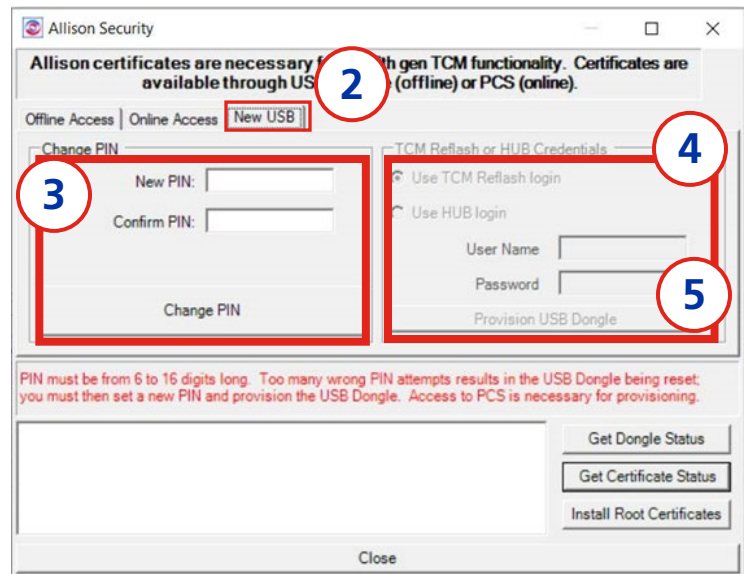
Allison Security

Allison certificates are necessary f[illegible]th gen TCM functionality. Certificates are available through US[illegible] (offline) or PCS (online).

2

Offline Access | Online Access | New USB

Change PIN

3

New PIN:

Confirm PIN:

Change PIN

TCM Reflash or HUB Credentials

4

Use TCM Reflash login

Use HUB login

User Name

Password

5

Provision USB Dongle

PIN must be from 6 to 16 digits long. Too many wrong PIN attempts results in the USB Dongle being reset; you must then set a new PIN and provision the USB Dongle. Access to PCS is necessary for provisioning.

Get Dongle Status

Get Certificate Status

Install Root Certificates

Close